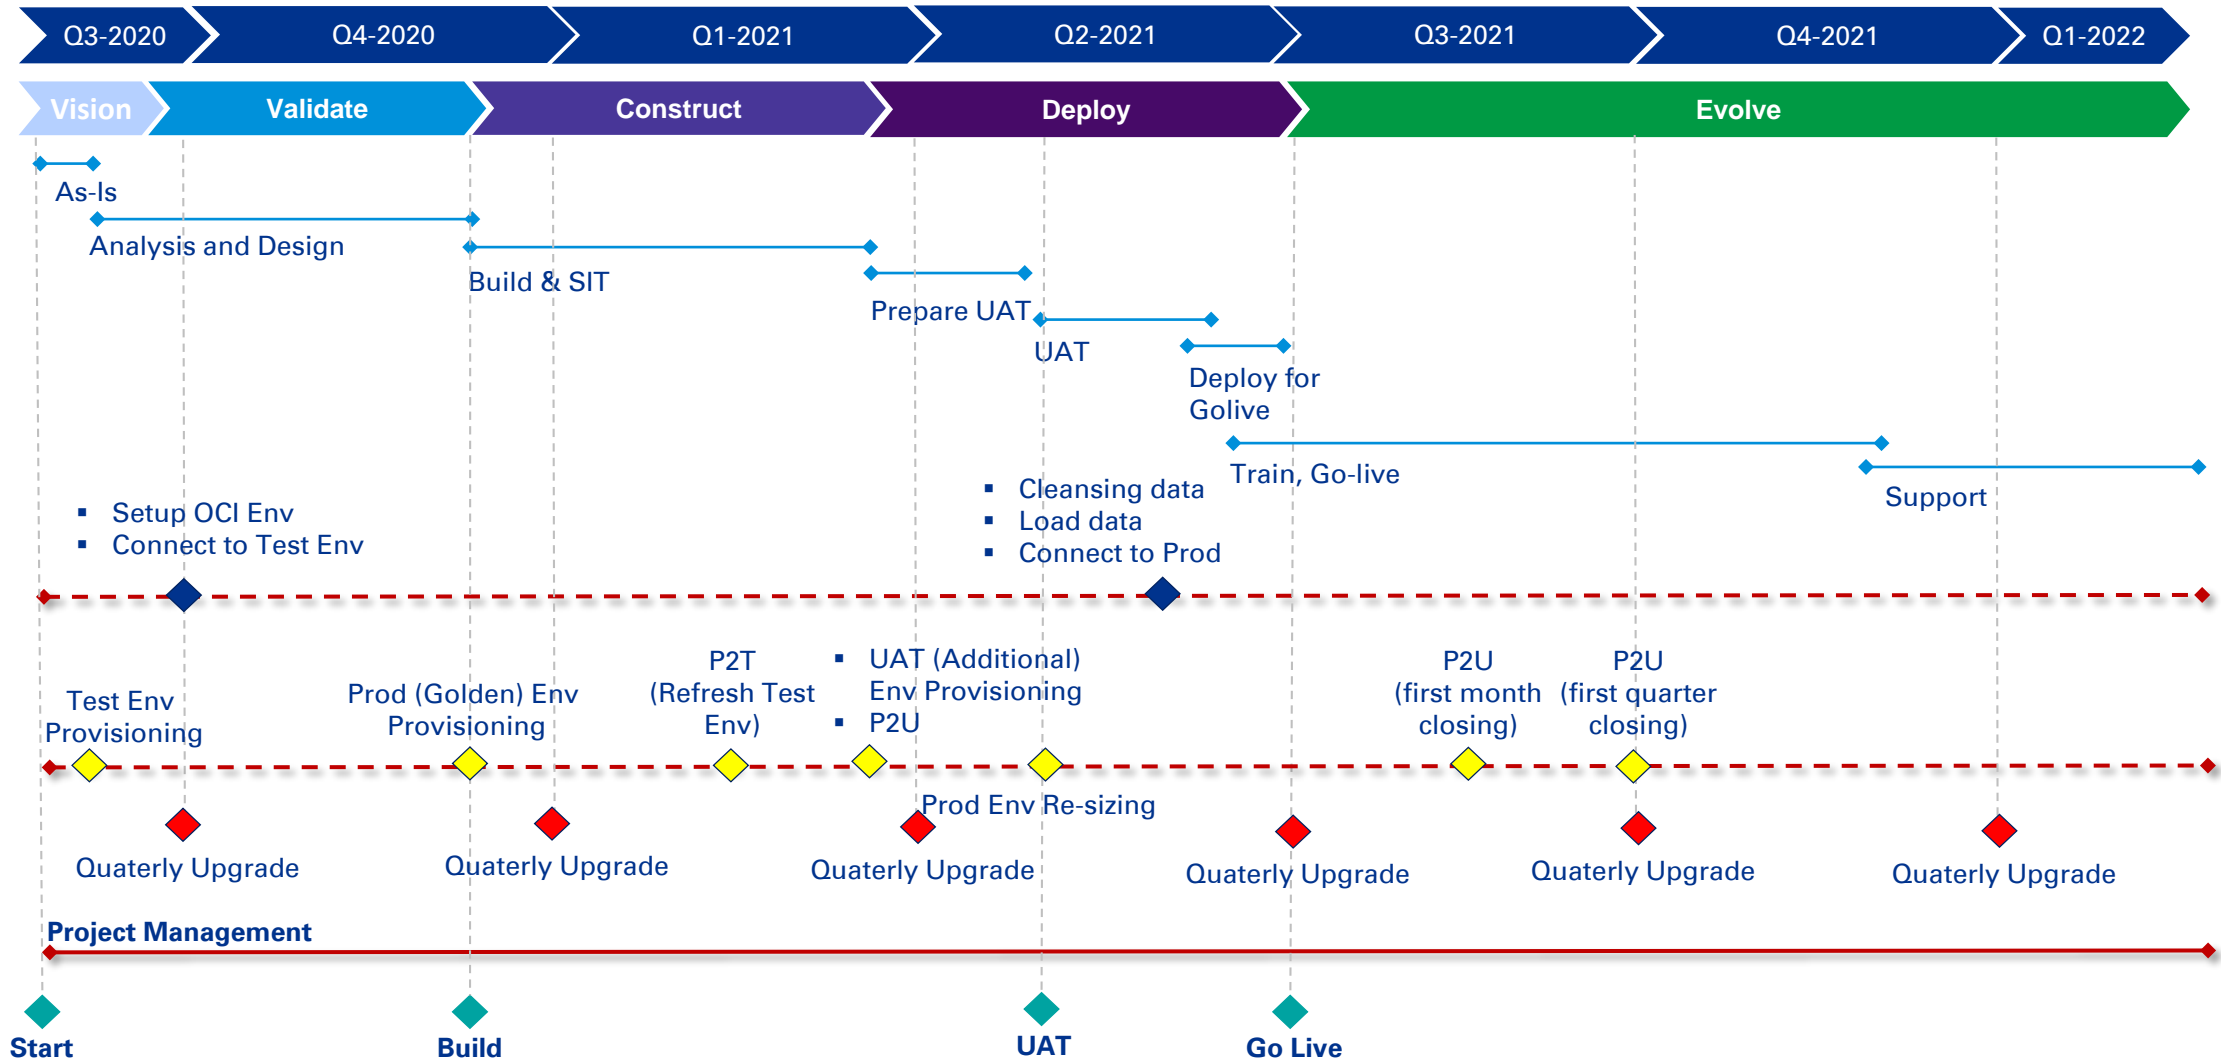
Q3-2020 Q4-2020 Q1-2021 Q2-2021 Q3-2021 Q4-2021 Q1-2022

Vision Validate Construct Deploy Evolve

As-Is

Analysis and Design

Build & SIT

Prepare UAT

UAT

Deploy for Golive

Train, Go-live

Support

- Setup OCI Env
- Connect to Test Env

- Cleansing data
- Load data
- Connect to Prod

Test Env Provisioning

Prod (Golden) Env Provisioning

P2T (Refresh Test Env)

- UAT (Additional) Env Provisioning
- P2U

P2U (first month closing)

P2U (first quarter closing)

Prod Env Re-sizing

Quaterly Upgrade

Quaterly Upgrade

Quaterly Upgrade

Quaterly Upgrade

Quaterly Upgrade

Quaterly Upgrade

Project Management

Start

Build

UAT

Go Live